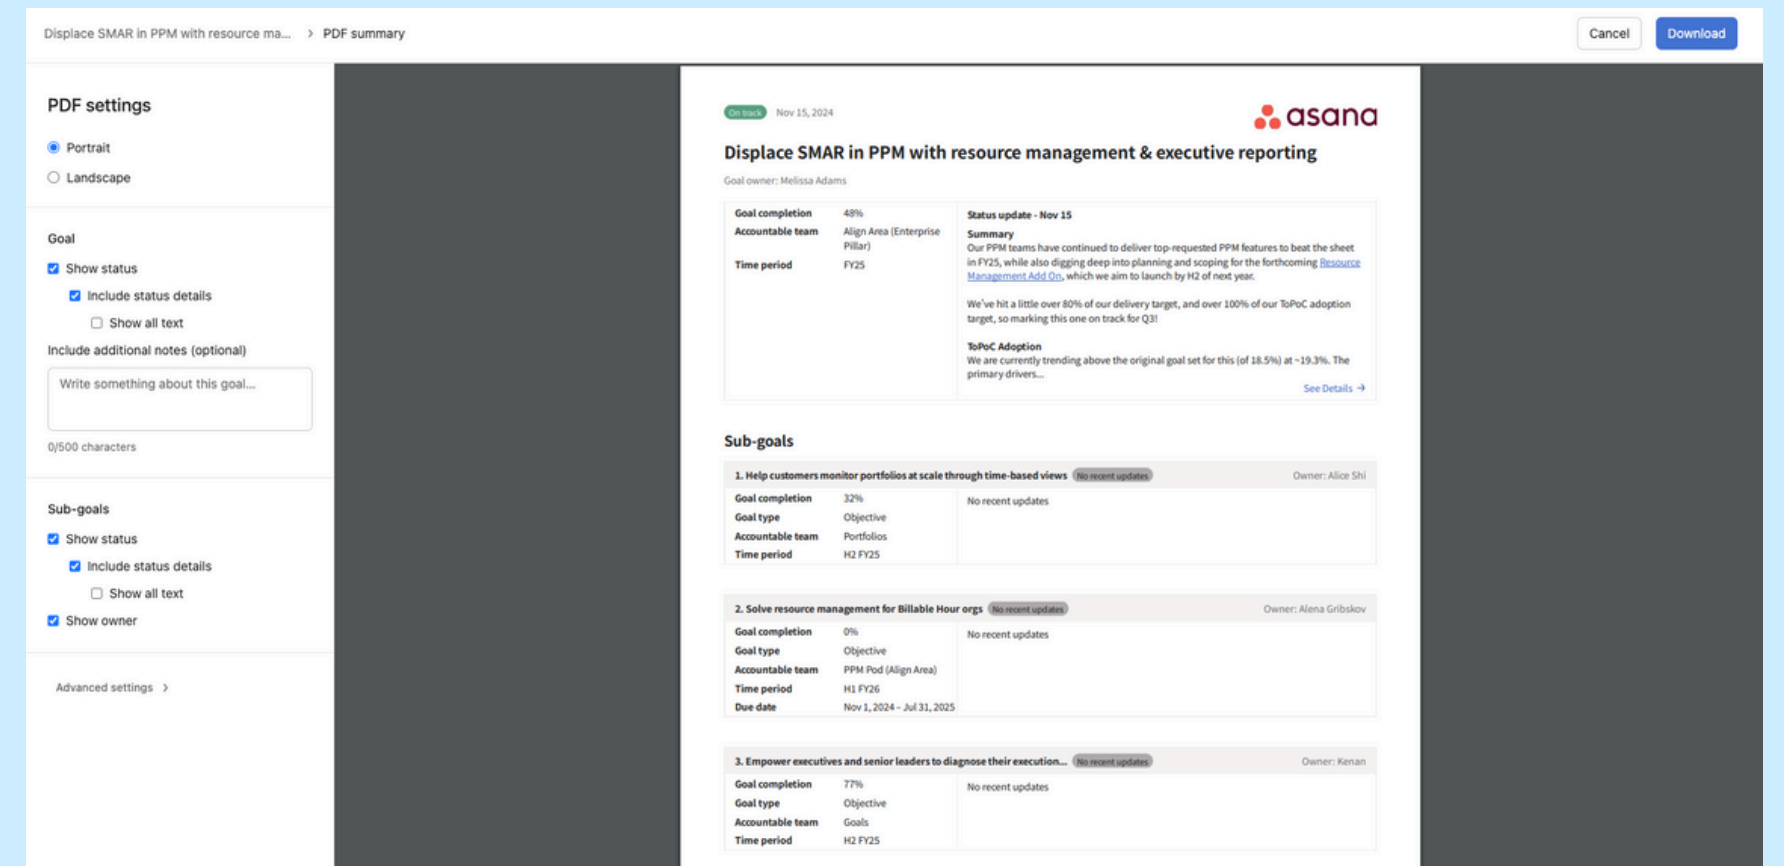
Displace SMAR in PPM with resource ma... › PDF summary

Cancel Download

PDF settings

Portrait

Landscape

Goal

Show status

Include status details

Show all text

Include additional notes (optional)

Write something about this goal...

0/500 characters

Sub-goals

Show status

Include status details

Show all text

Show owner

Advanced settings ›

On track Nov 15, 2024

asana

Displace SMAR in PPM with resource management & executive reporting

Goal owner: Melissa Adams

| Goal completion | 48% |
|---|---|
| Accountable team | Align Area (Enterprise Pillar) |
| Time period | FY25 |

Status update - Nov 15

Summary

Our PPM teams have continued to deliver top-requested PPM features to beat the sheet in FY25, while also digging deep into planning and scoping for the forthcoming Resource Management Add On, which we aim to launch by H2 of next year.

We've hit a little over 80% of our delivery target, and over 100% of our ToPoC adoption target, so marking this one on track for Q3!

ToPoC Adoption

We are currently trending above the original goal set for this (of 18.5%) at ~19.3%. The primary drivers...

See Details →

Sub-goals

1. Help customers monitor portfolios at scale through time-based views No recent updates Owner: Alice Shi

| Goal completion | 32% |
|---|---|
| Goal type | Objective |
| Accountable team | Portfolios |
| Time period | H2 FY25 |

No recent updates

2. Solve resource management for Billable Hour orgs No recent updates Owner: Alena Gribskov

| Goal completion | 0% |
|---|---|
| Goal type | Objective |
| Accountable team | PPM Pod (Align Area) |
| Time period | H1 FY26 |
| Due date | Nov 1, 2024 – Jul 31, 2025 |

No recent updates

3. Empower executives and senior leaders to diagnose their execution... No recent updates Owner: Kenan

| Goal completion | 77% |
|---|---|
| Goal type | Objective |
| Accountable team | Goals |
| Time period | H2 FY25 |

No recent updates